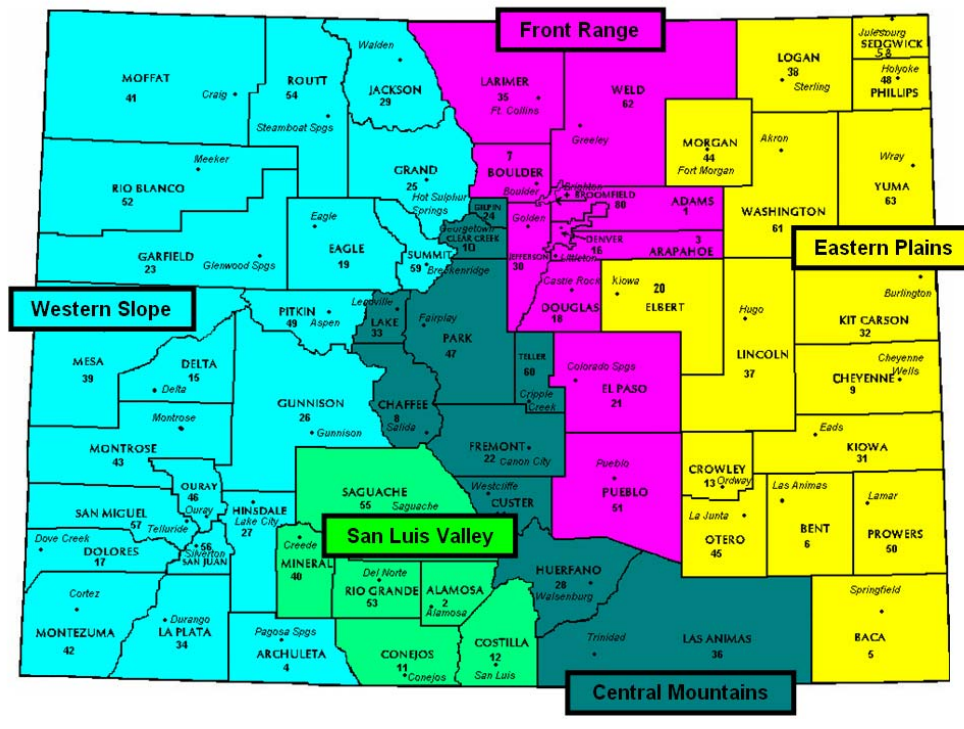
Front Range
Eastern Plains
Western Slope
San Luis Valley
Central Mountains

MOFFAT
41
Craig

ROUTT
54
Steamboat Spgs

Walden
JACKSON
29

LARIMER
35
Ft. Collins

WELD
62
Greeley

Julesburg
SEDGWICK
58

LOGAN
38
Sterling

Holyoke
48
PHILLIPS

Meeker
RIO BLANCO
52

GRAND
25
Hot Sulphur Springs

7
BOULDER
Boulder

Brighton
BROOMFIELD
80

MORGAN
44
Fort Morgan

Akron

Wray
YUMA
63

ADAMS
1

WASHINGTON
61

GILPIN
24

Georgetown
CLEAR CREEK
10

Golden

DENVER
16

Littleton

3
ARAPAHOE

JEFFERSON
30

Eagle
EAGLE
19

GARFIELD
23
Glenwood Spgs

SUMMIT
59
Breckenridge

Castle Rock
DOUGLAS
18

Kiowa
20
ELBERT

Burlington

PITKIN
49
Aspen

Leadville
LAKE
33

Fairplay
PARK
47

Hugo

KIT CARSON
32

MESA
39

DELTA
15
Delta

TELLER
60
Cripple Creek

Colorado Spgs
EL PASO
21

LINCOLN
37

Cheyenne Wells
CHEYENNE
9

Montrose

GUNNISON
26
Gunnison

CHAFFEE
8
Salida

MONTROSE
43

FREMONT
22
Canon City

Eads
KIOWA
31

Pueblo
PUEBLO
51

CROWLEY
13
Ordway

OURAY
46
Ouray

SAGUACHE
55
Saguache

Westcliffe
CUSTER

Las Animas
BENT
6

Lamar
PROWERS
50

SAN MIGUEL
57
Telluride

HINSDALE
Lake City
27

Dove Creek
DOLORES
17

56
Silverton
SAN JUAN

Creede
MINERAL
40

La Junta
OTERO
45

Del Norte
RIO GRANDE
53

ALAMOSA
2
Alamosa

HUERFANO
28
Walsenburg

Springfield

Cortez
MONTEZUMA
42

Durango
LA PLATA
34

Pagosa Spgs
ARCHULETA
4

CONEJOS
11
Conejos

COSTILLA
12
San Luis

Trinidad
LAS ANIMAS
36

BACA
5